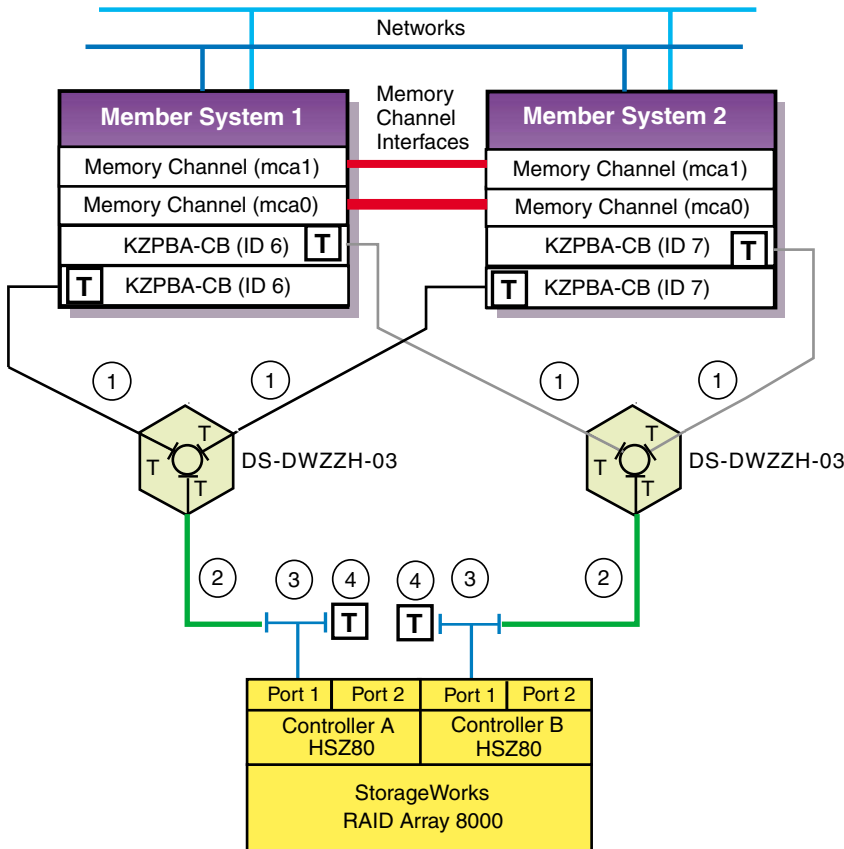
Networks

Member System 1
Memory Channel (mca1)
Memory Channel (mca0)
KZPBA-CB (ID 6) T
T KZPBA-CB (ID 6)

Memory Channel Interfaces

Member System 2
Memory Channel (mca1)
Memory Channel (mca0)
KZPBA-CB (ID 7) T
T KZPBA-CB (ID 7)

1 1 1 1

T T T DS-DWZZH-03

T T T DS-DWZZH-03

2 3 4 T T 4 3 2

| Port 1 | Port 2 | Port 1 | Port 2 |
|---|---|---|---|
| Controller A HSZ80 | | Controller B HSZ80 | |

StorageWorks
RAID Array 8000